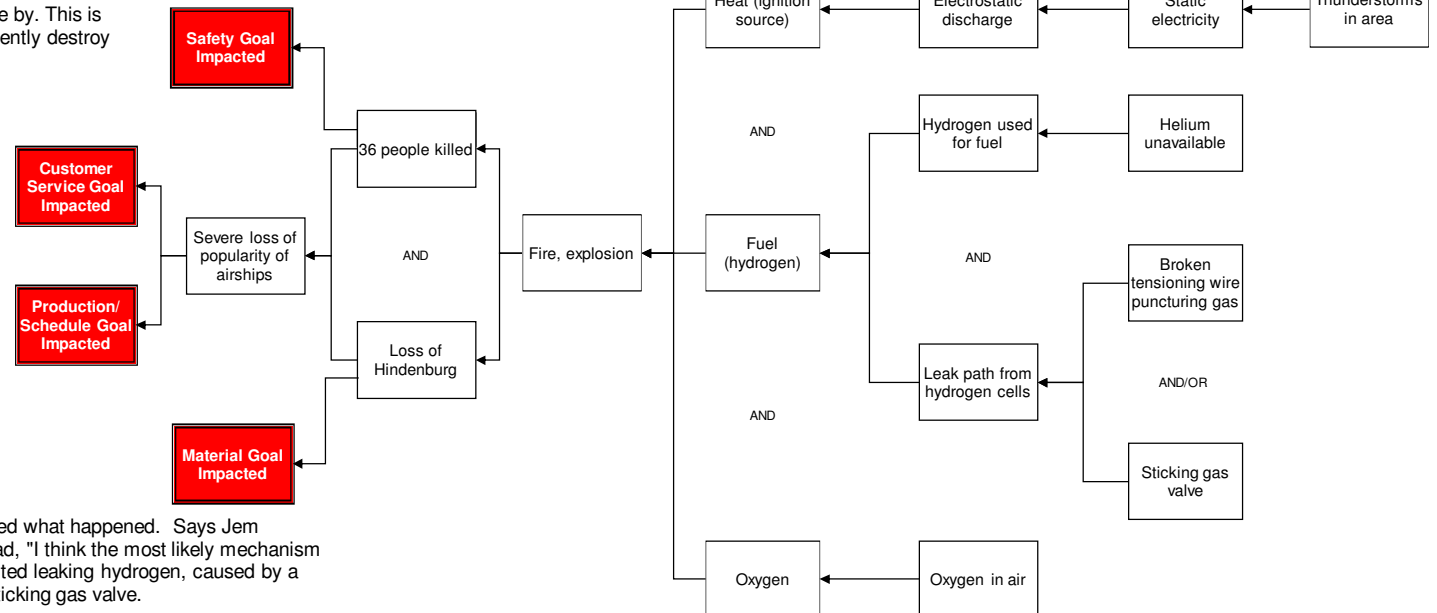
e by. This is
ently destroy

Safety Goal Impacted

Customer Service Goal Impacted

Production/ Schedule Goal Impacted

Material Goal Impacted

Severe loss of popularity of airships

36 people killed

AND

Loss of Hindenburg

Fire, explosion

Heat (ignition source)

Electrostatic discharge

Static electricity

Thunderstorms in area

AND

Fuel (hydrogen)

Hydrogen used for fuel

Helium unavailable

AND

Broken tensioning wire puncturing gas

Leak path from hydrogen cells

AND/OR

AND

Sticking gas valve

Oxygen

Oxygen in air

ed what happened. Says Jem
ad, "I think the most likely mechanism
ted leaking hydrogen, caused by a
icking gas valve.